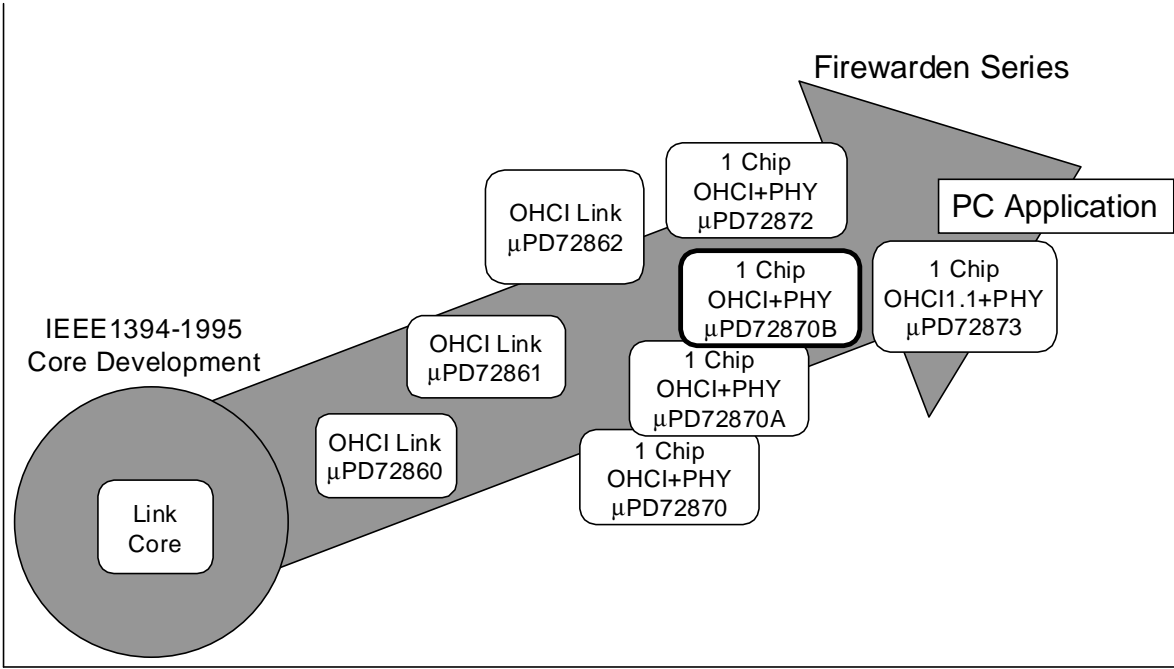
Firewarden Series

PC Application

IEEE1394-1995
Core Development

Link
Core

OHCI Link
μPD72860

OHCI Link
μPD72861

OHCI Link
μPD72862

1 Chip
OHCI+PHY
μPD72872

1 Chip
OHCI+PHY
μPD72870B

1 Chip
OHCI+PHY
μPD72870A

1 Chip
OHCI+PHY
μPD72870

1 Chip
OHCI1.1+PHY
μPD72873